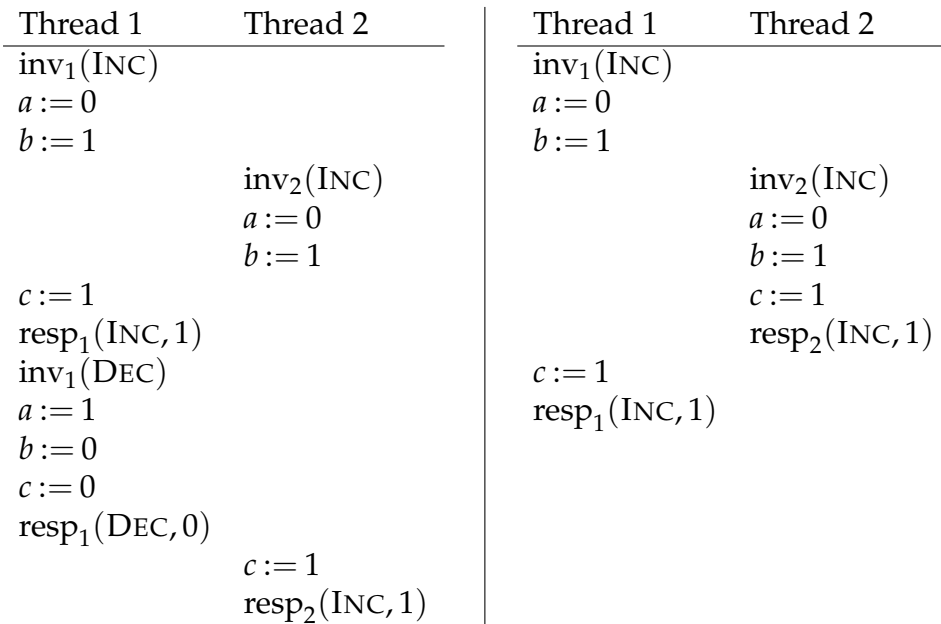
| Thread 1 | Thread 2 |
|---|---|
| $\text{inv}_1(\text{INC})$ | |
| $a := 0$ | |
| $b := 1$ | |
| | $\text{inv}_2(\text{INC})$ |
| | $a := 0$ |
| | $b := 1$ |
| $c := 1$ | |
| $\text{resp}_1(\text{INC}, 1)$ | |
| $\text{inv}_1(\text{DEC})$ | |
| $a := 1$ | |
| $b := 0$ | |
| $c := 0$ | |
| $\text{resp}_1(\text{DEC}, 0)$ | |
| | $c := 1$ |
| | $\text{resp}_2(\text{INC}, 1)$ |

| Thread 1 | Thread 2 |
|---|---|
| $\text{inv}_1(\text{INC})$ | |
| $a := 0$ | |
| $b := 1$ | |
| | $\text{inv}_2(\text{INC})$ |
| | $a := 0$ |
| | $b := 1$ |
| | $c := 1$ |
| | $\text{resp}_2(\text{INC}, 1)$ |
| $c := 1$ | |
| $\text{resp}_1(\text{INC}, 1)$ | |